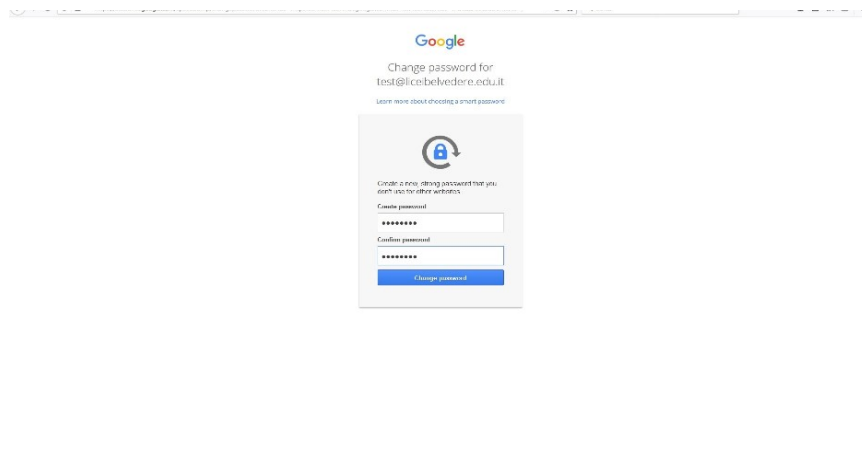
Google

Change password for test@liceibelvedere.edu.it

Learn more about choosing a smart password

Create a new, strong password that you don't use for other websites

Create password

•••••••••

Confirm password

•••••••••

Change password